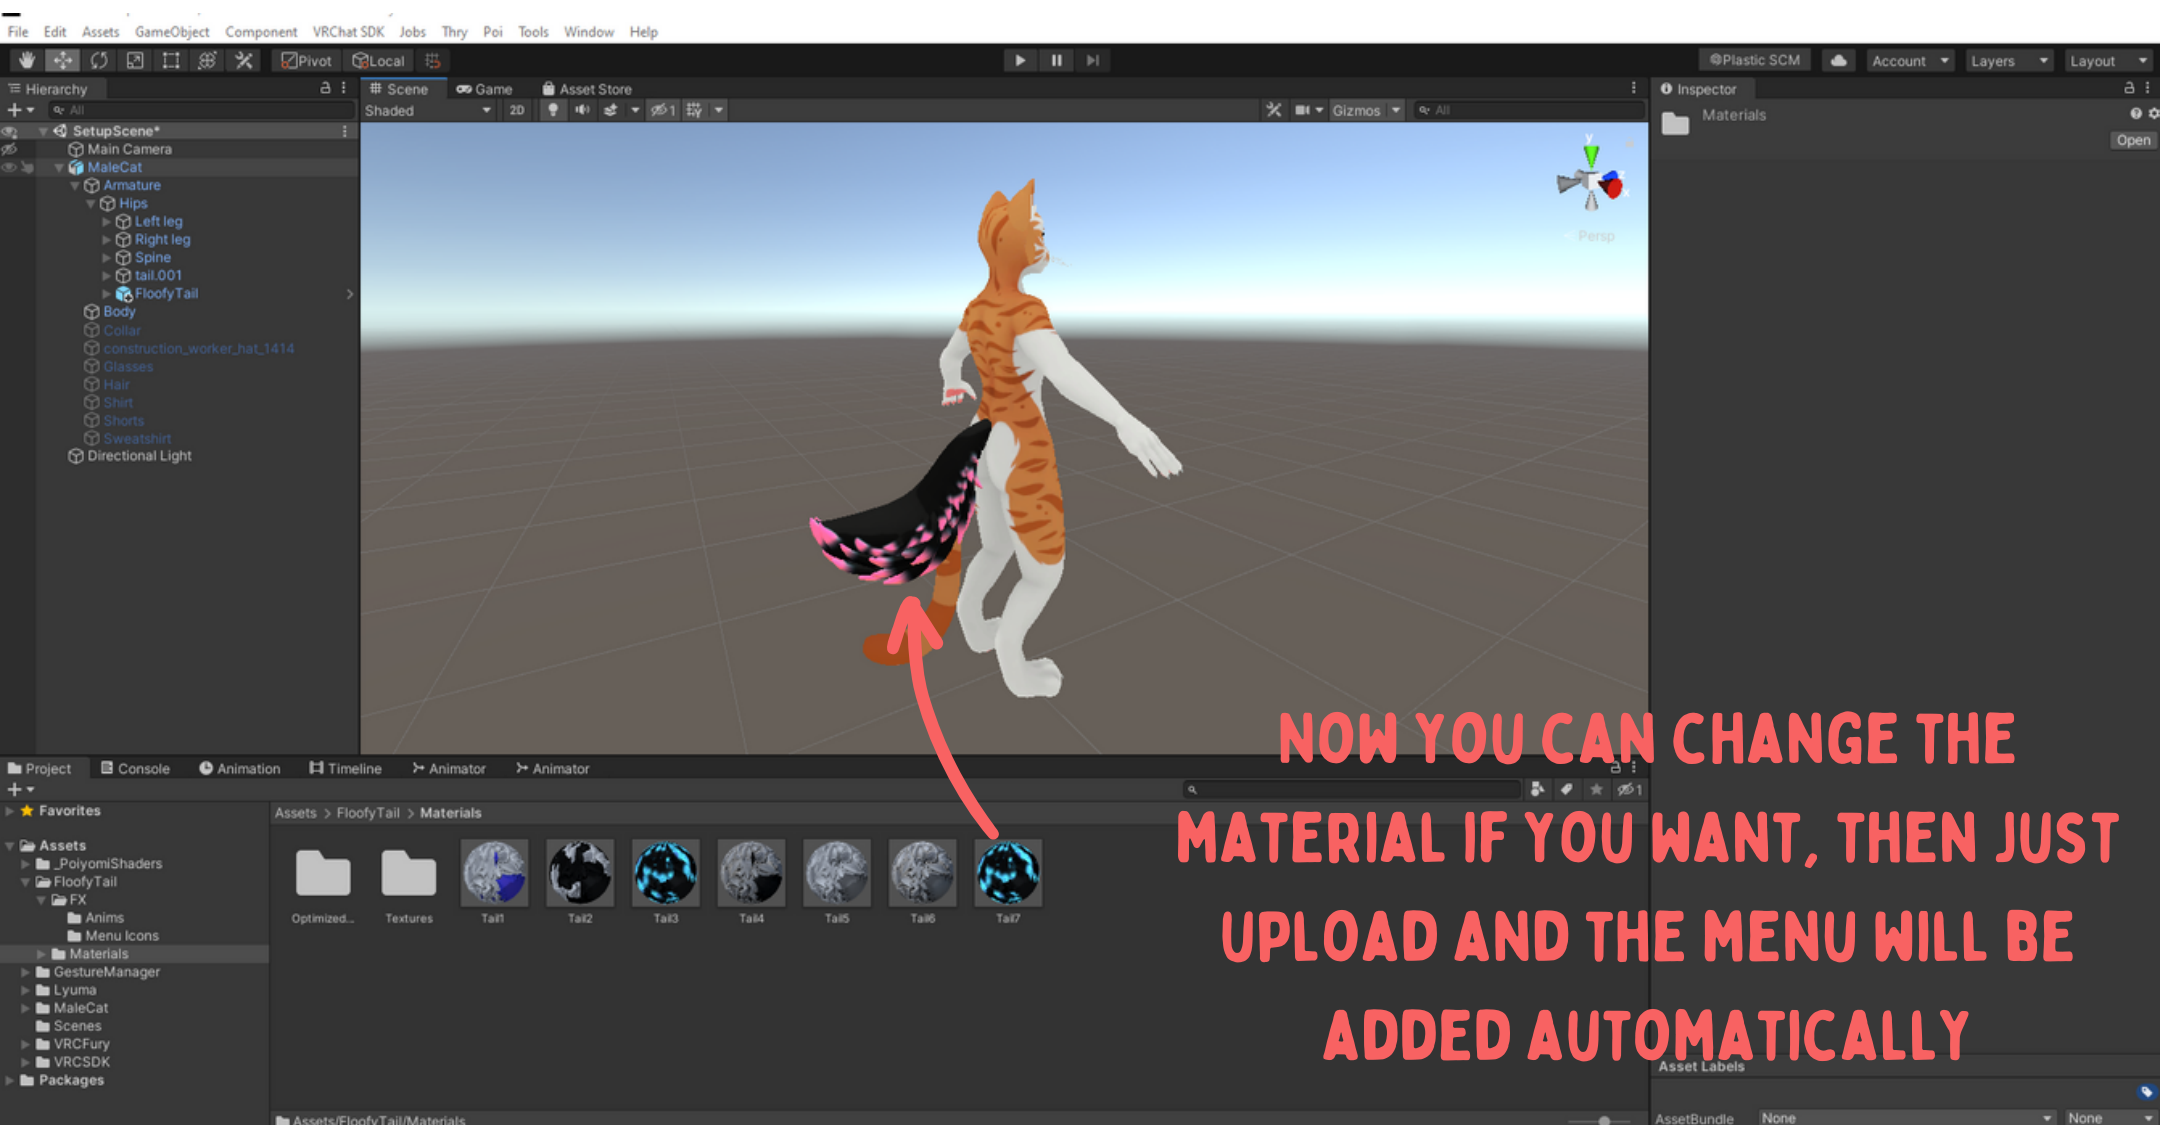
File Edit Assets GameObject Component VRChat SDK Jobs Thry Poi Tools Window Help

Pivot Local

Plastic SCM Account Layers Layout

Hierarchy

All

SetupScene*
Main Camera
MaleCat
Armature
Hips
Left leg
Right leg
Spine
tail.001
FloofyTail
Body
Collar
construction_worker_hat_1414
Glasses
Hair
Shirt
Shorts
Sweatshirt
Directional Light

Scene Game Asset Store

Shaded 2D

Gizmos All

Persp

Inspector

Materials

Open

Project Console Animation Timeline Animator Animator

Favorites

Assets
_PoiyomiShaders
FloofyTail
FX
Anims
Menu Icons
Materials
GestureManager
Lyuma
MaleCat
Scenes
VRCFury
VRCSDK
Packages

Assets > FloofyTail > Materials

Optimized... Textures Tail1 Tail2 Tail3 Tail4 Tail5 Tail6 Tail7

Assets/FloofyTail/Materials

NOW YOU CAN CHANGE THE MATERIAL IF YOU WANT, THEN JUST UPLOAD AND THE MENU WILL BE ADDED AUTOMATICALLY

Asset Labels

AssetBundle None None